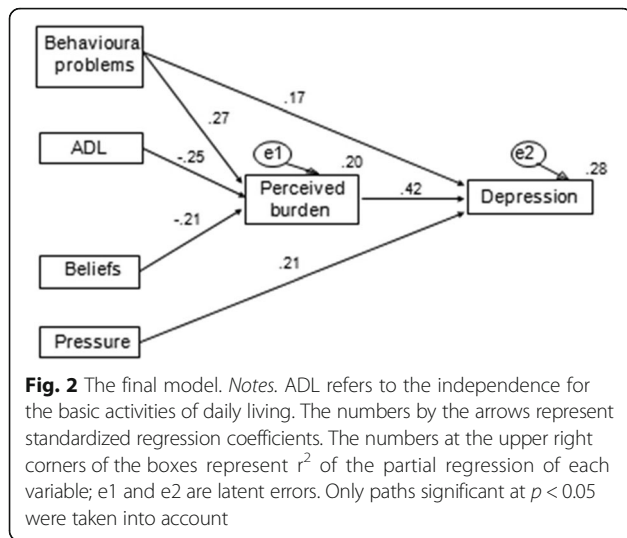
Behavioura problems

.17

.27

ADL

-.25

e1

.20

e2

.28

Perceived burden

.42

Depression

-.21

Beliefs

.21

Pressure

**Fig. 2** The final model. *Notes*. ADL refers to the independence for the basic activities of daily living. The numbers by the arrows represent standardized regression coefficients. The numbers at the upper right corners of the boxes represent $r^2$ of the partial regression of each variable; e1 and e2 are latent errors. Only paths significant at $p < 0.05$ were taken into account